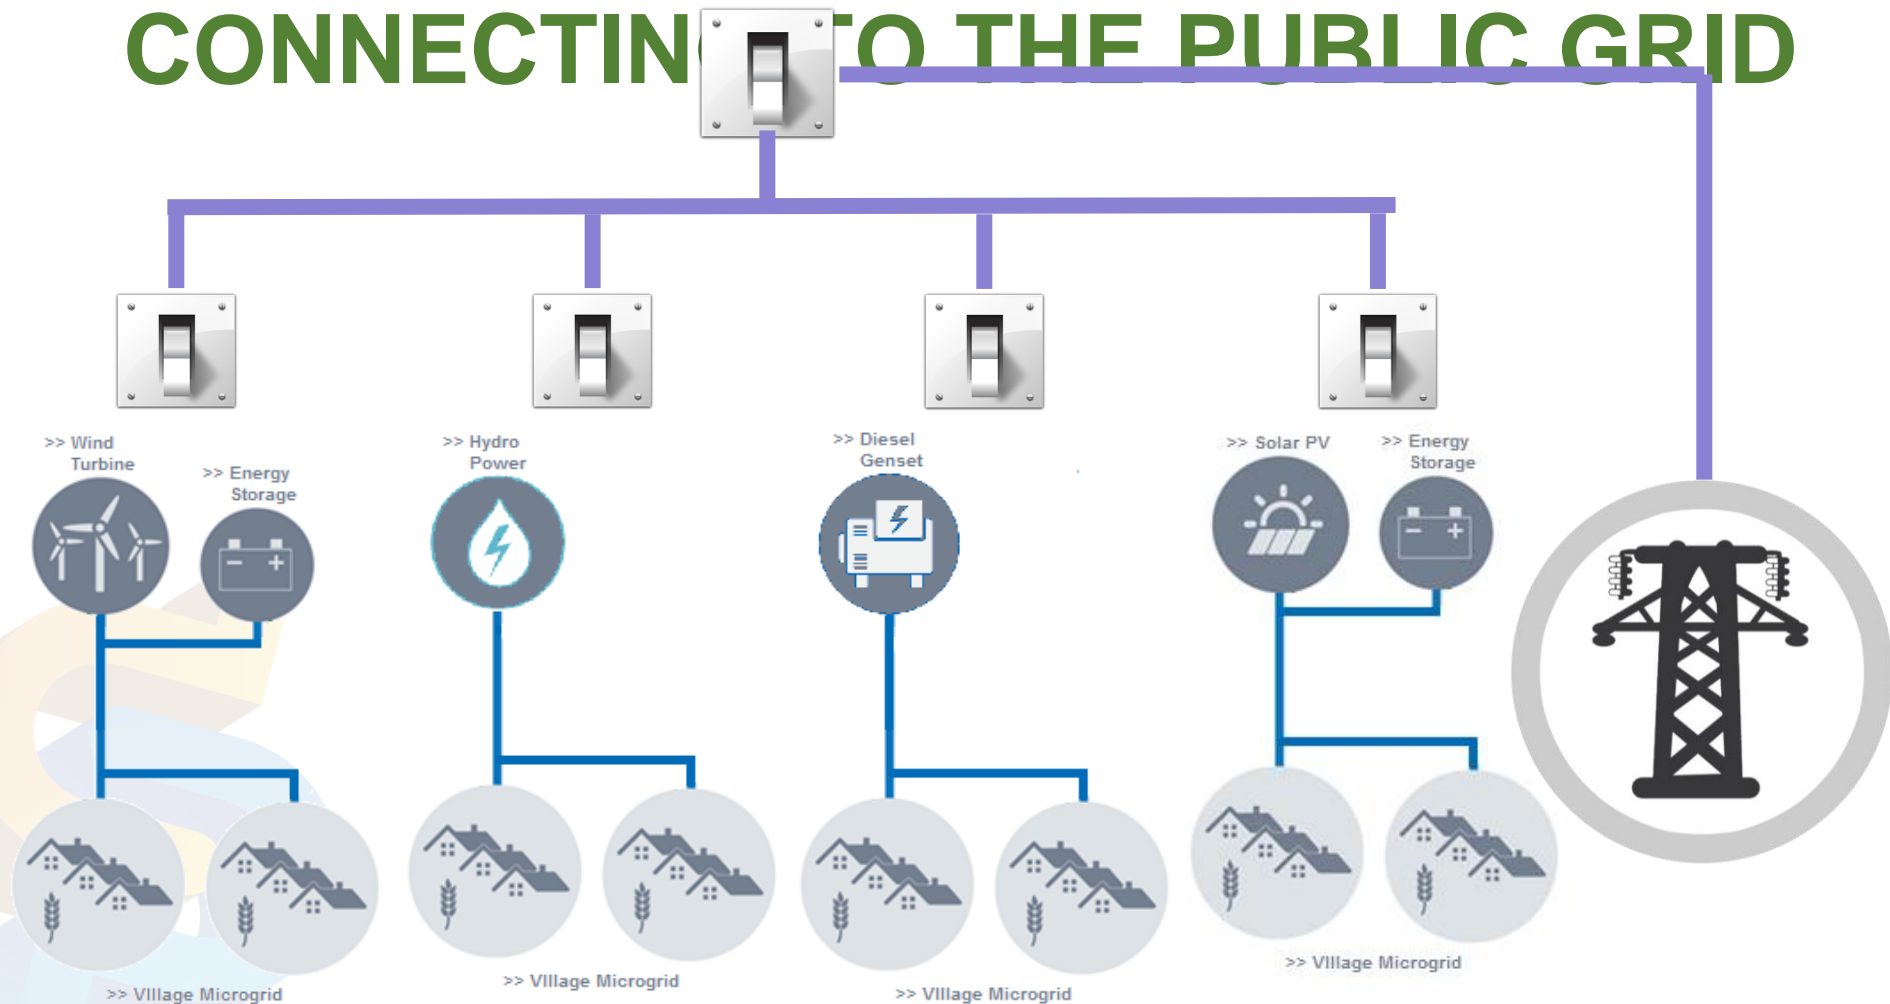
CONNECTING TO THE PUBLIC GRID

>> Wind Turbine

>> Energy Storage

>> Hydro Power

>> Diesel Genset

>> Solar PV

>> Energy Storage

>> Village Microgrid

>> Village Microgrid

>> Village Microgrid

>> Village Microgrid